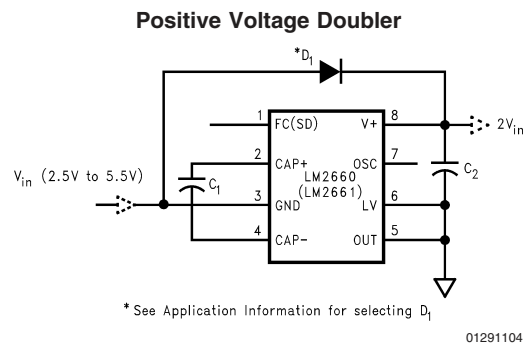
Positive Voltage Doubler

$^*D_1$

1 FC(SD)
2 CAP+
3 GND
4 CAP−
8 V+
7 OSC
6 LV
5 OUT

LM2660
(LM2661)

$V_{in}$ (2.5V to 5.5V)

$C_1$

$C_2$

$2V_{in}$

* See Application Information for selecting $D_1$

01291104